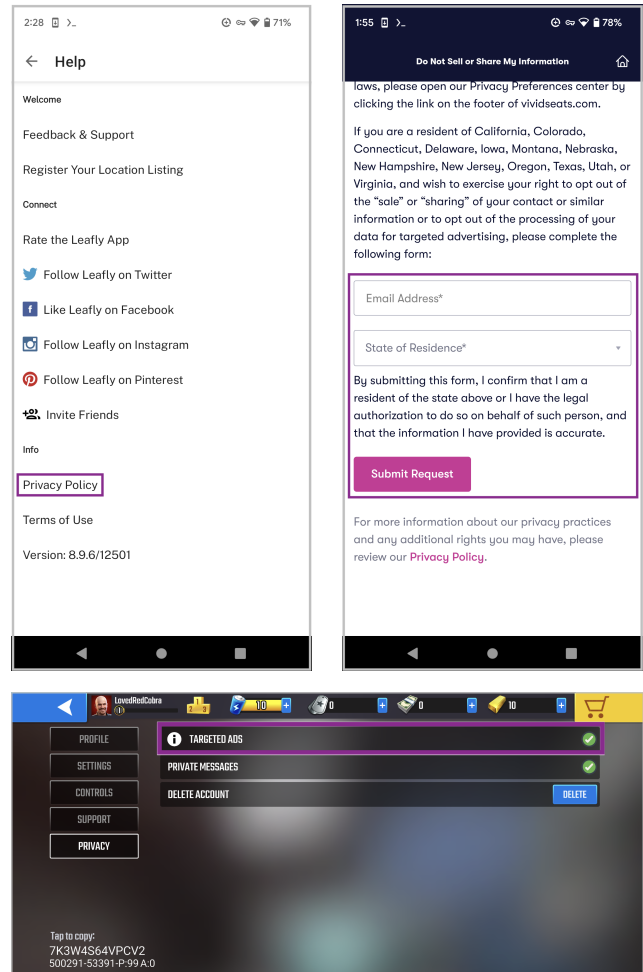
2:28 71%

Help

Welcome

Feedback & Support

Register Your Location Listing

Connect

Rate the Leafly App

Follow Leafly on Twitter

Like Leafly on Facebook

Follow Leafly on Instagram

Follow Leafly on Pinterest

Invite Friends

Info

Privacy Policy

Terms of Use

Version: 8.9.6/12501

1:55 78%

Do Not Sell or Share My Information

laws, please open our Privacy Preferences center by clicking the link on the footer of vividseats.com.

If you are a resident of California, Colorado, Connecticut, Delaware, Iowa, Montana, Nebraska, New Hampshire, New Jersey, Oregon, Texas, Utah, or Virginia, and wish to exercise your right to opt out of the "sale" or "sharing" of your contact or similar information or to opt out of the processing of your data for targeted advertising, please complete the following form:

Email Address*

State of Residence*

By submitting this form, I confirm that I am a resident of the state above or I have the legal authorization to do so on behalf of such person, and that the information I have provided is accurate.

Submit Request

For more information about our privacy practices and any additional rights you may have, please review our Privacy Policy.

LovedRedCobra

10 0 0 10

PROFILE

SETTINGS

CONTROLS

SUPPORT

PRIVACY

TARGETED ADS

PRIVATE MESSAGES

DELETE ACCOUNT

DELETE

Tap to copy:
7K3W4S64VPCV2
500291-53391-P:99 A:0